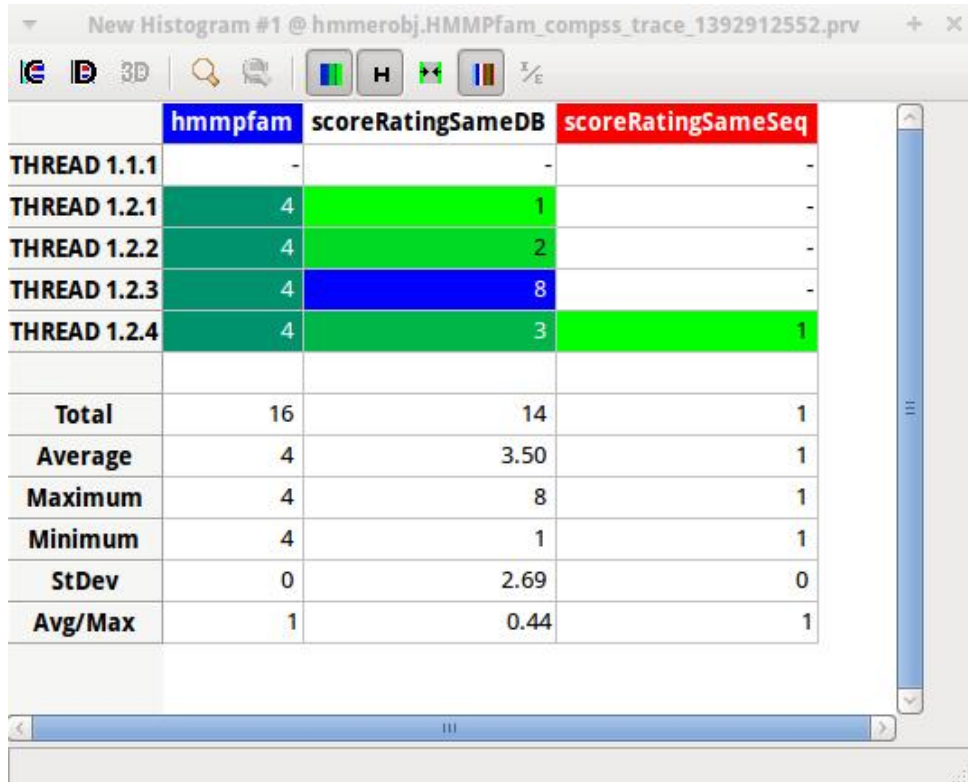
New Histogram #1 @ hmmerobj.HMMPfam_compss_trace_1392912552.prv

3D H $\frac{x}{\Sigma}$

| | hmmpfam | scoreRatingSameDB | scoreRatingSameSeq |
|---|---|---|---|
| THREAD 1.1.1 | - | - | - |
| THREAD 1.2.1 | 4 | 1 | - |
| THREAD 1.2.2 | 4 | 2 | - |
| THREAD 1.2.3 | 4 | 8 | - |
| THREAD 1.2.4 | 4 | 3 | 1 |
| | | | |
| Total | 16 | 14 | 1 |
| Average | 4 | 3.50 | 1 |
| Maximum | 4 | 8 | 1 |
| Minimum | 4 | 1 | 1 |
| StDev | 0 | 2.69 | 0 |
| Avg/Max | 1 | 0.44 | 1 |